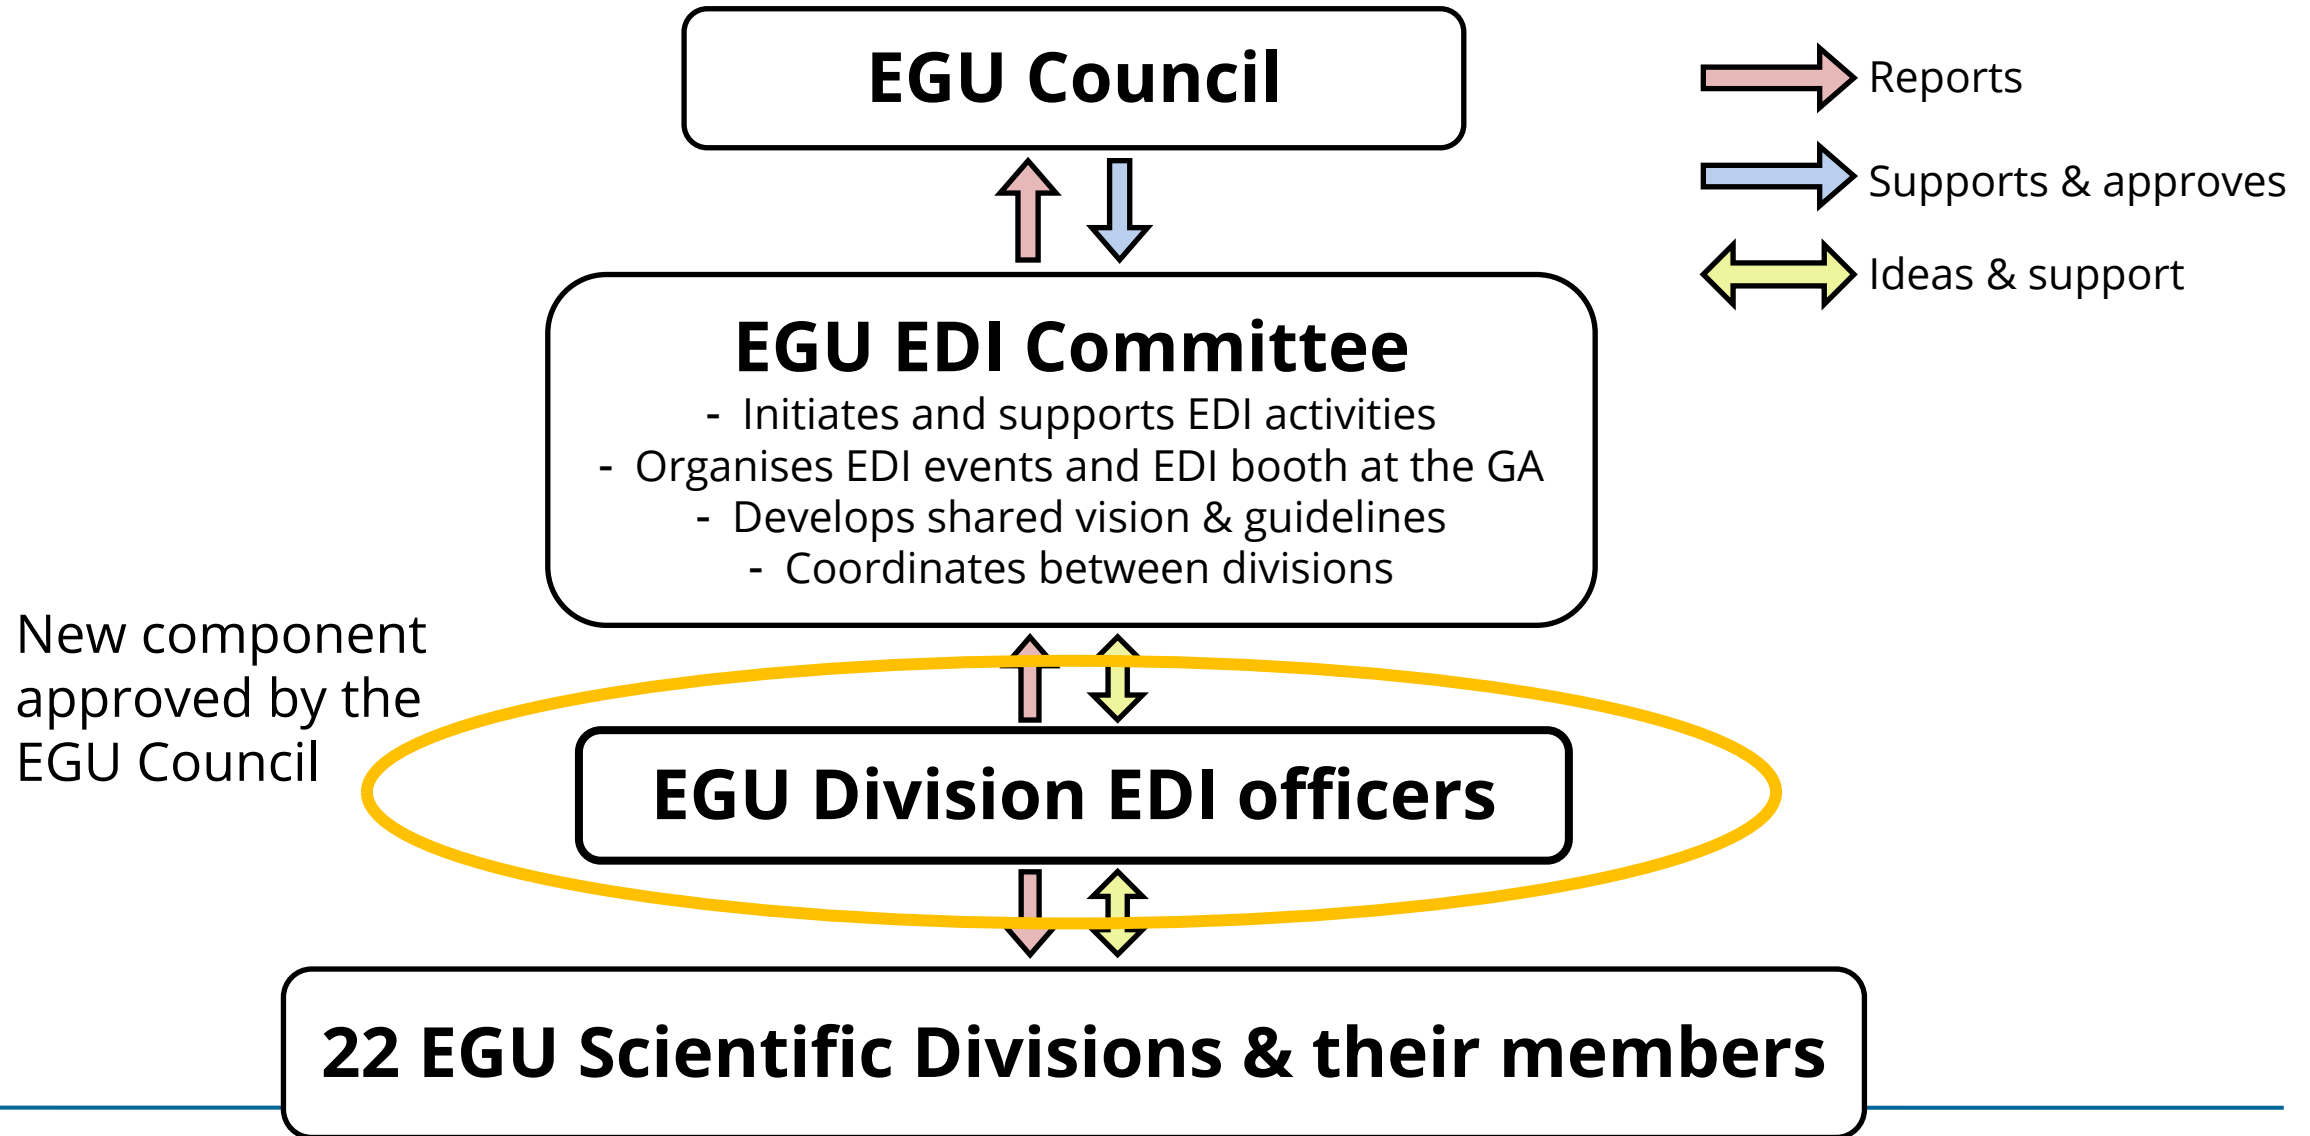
EGU Council

Reports

Supports & approves

Ideas & support

EGU EDI Committee

- Initiates and supports EDI activities
- Organises EDI events and EDI booth at the GA
- Develops shared vision & guidelines
- Coordinates between divisions

New component approved by the EGU Council

EGU Division EDI officers

22 EGU Scientific Divisions & their members